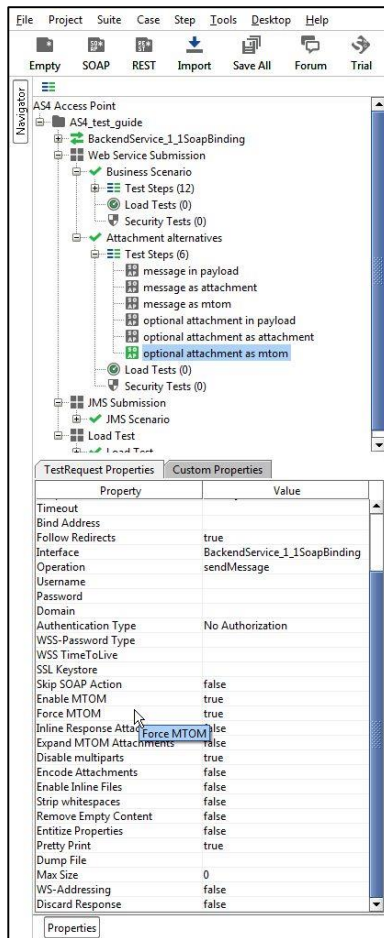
File Project Suite Case Step Tools Desktop Help

Empty SOAP REST Import Save All Forum Trial

Navigator

AS4 Access Point
AS4_test_guide
BackendService_1_1SoapBinding
Web Service Submission
Business Scenario
Test Steps (12)
Load Tests (0)
Security Tests (0)
Attachment alternatives
Test Steps (6)
message in payload
message as attachment
message as mtom
optional attachment in payload
optional attachment as attachment
optional attachment as mtom
Load Tests (0)
Security Tests (0)
JMS Submission
JMS Scenario
Load Test
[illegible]

TestRequest Properties | Custom Properties

| Property | Value |
|---|---|
| Timeout | |
| Bind Address | |
| Follow Redirects | true |
| Interface | BackendService_1_1SoapBinding |
| Operation | sendMessage |
| Username | |
| Password | |
| Domain | |
| Authentication Type | No Authorization |
| WSS-Password Type | |
| WSS TimeToLive | |
| SSL Keystore | |
| Skip SOAP Action | false |
| Enable MTOM | true |
| Force MTOM | true |
| Inline Response Atta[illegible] | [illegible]lse |
| Expand MTOM Attachments | false |
| Disable multiparts | true |
| Encode Attachments | false |
| Enable Inline Files | false |
| Strip whitespaces | false |
| Remove Empty Content | false |
| Entitize Properties | false |
| Pretty Print | true |
| Dump File | |
| Max Size | 0 |
| WS-Addressing | false |
| Discard Response | false |

Force MTOM

Properties